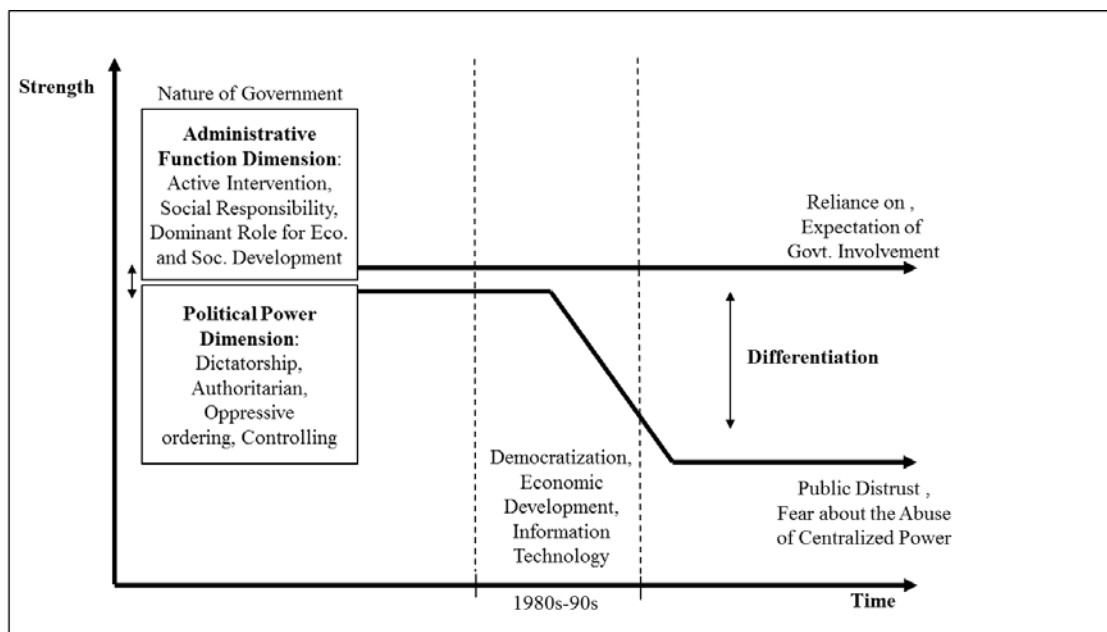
Strength

Nature of Government

**Administrative Function Dimension**: Active Intervention, Social Responsibility, Dominant Role for Eco. and Soc. Development

**Political Power Dimension**: Dictatorship, Authoritarian, Oppressive ordering, Controlling

Reliance on , Expectation of Govt. Involvement

**Differentiation**

Democratization, Economic Development, Information Technology

Public Distrust , Fear about the Abuse of Centralized Power

1980s-90s

Time